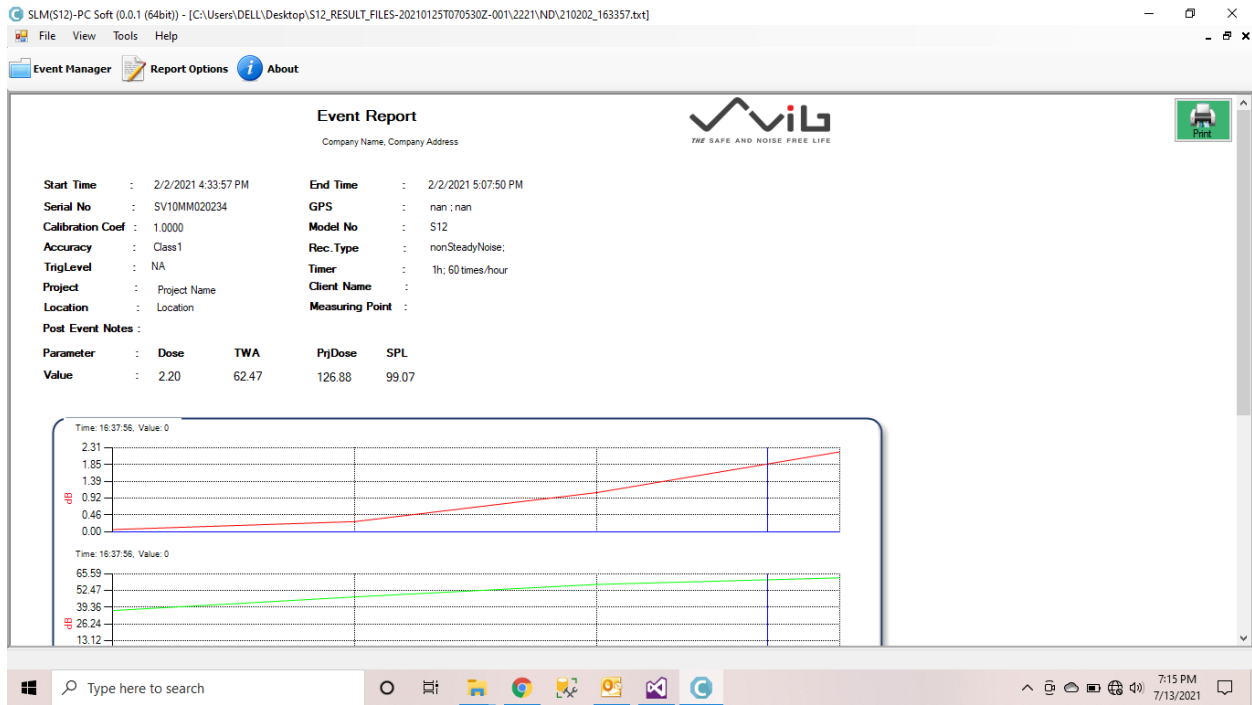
SLM(S12)-PC Soft (0.0.1 (64bit)) - [C:\Users\DELL\Desktop\S12_RESULT_FILES-20210125T070530Z-001\2221\ND\210202_163357.txt]

File View Tools Help

Event Manager Report Options About

Event Report

Company Name, Company Address

THE SAFE AND NOISE FREE LIFE

Print

| | | | | |
|---|---|---|---|---|
| Start Time | : | 2/2/2021 4:33:57 PM | End Time | : | 2/2/2021 5:07:50 PM |
| Serial No | : | SV10MM020234 | GPS | : | nan ; nan |
| Calibration Coef | : | 1.0000 | Model No | : | S12 |
| Accuracy | : | Class1 | Rec.Type | : | nonSteadyNoise; |
| TrigLevel | : | NA | Timer | : | 1h; 60 times/hour |
| Project | : | Project Name | Client Name | : | |
| Location | : | Location | Measuring Point | : | |

Post Event Notes :

| Parameter | : | Dose | TWA | PrjDose | SPL |
|---|---|---|---|---|---|
| Value | : | 2.20 | 62.47 | 126.88 | 99.07 |

Time: 16:37:56, Value: 0

2.31
1.85
1.39
0.92
0.46
0.00
dB

Time: 16:37:56, Value: 0

65.59
52.47
39.36
26.24
13.12
dB

Type here to search

7:15 PM
7/13/2021